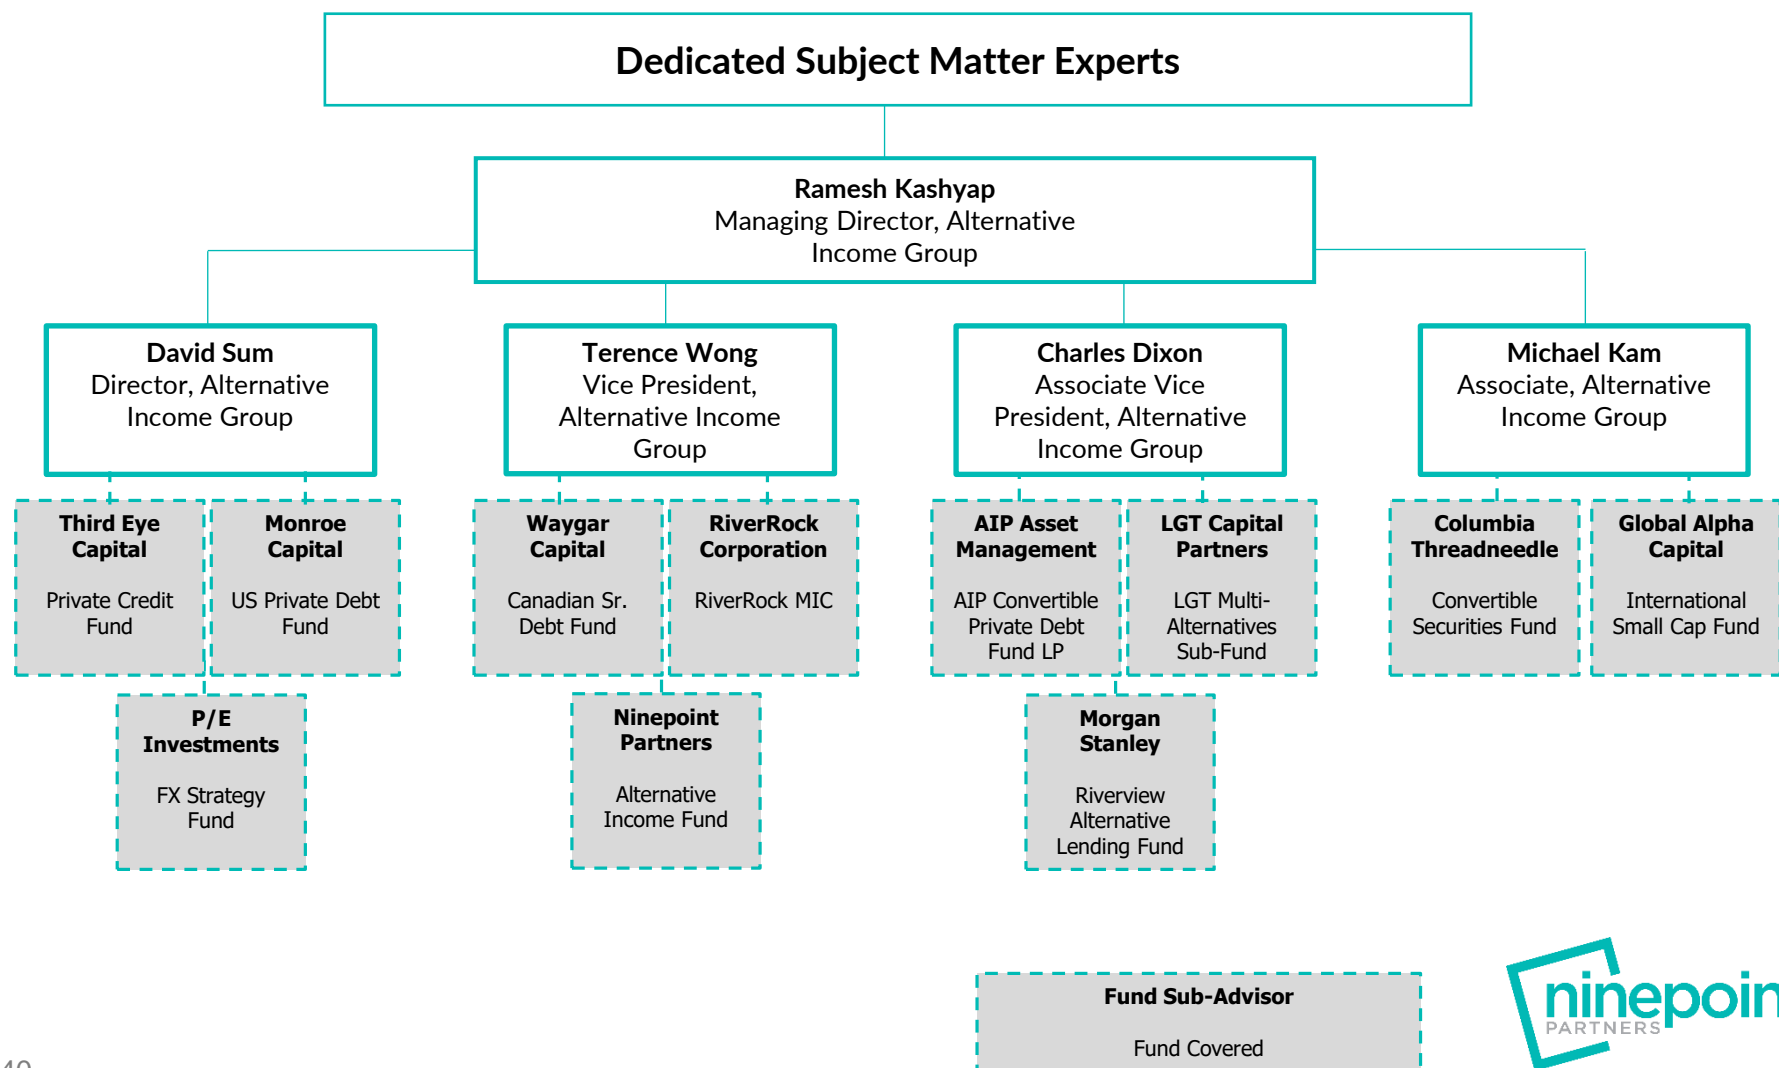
Dedicated Subject Matter Experts

**Ramesh Kashyap**
Managing Director, Alternative Income Group

**David Sum**
Director, Alternative Income Group

**Terence Wong**
Vice President, Alternative Income Group

**Charles Dixon**
Associate Vice President, Alternative Income Group

**Michael Kam**
Associate, Alternative Income Group

**Third Eye Capital**
Private Credit Fund

**Monroe Capital**
US Private Debt Fund

**Waygar Capital**
Canadian Sr. Debt Fund

**RiverRock Corporation**
RiverRock MIC

**AIP Asset Management**
AIP Convertible Private Debt Fund LP

**LGT Capital Partners**
LGT Multi-Alternatives Sub-Fund

**Columbia Threadneedle**
Convertible Securities Fund

**Global Alpha Capital**
International Small Cap Fund

**P/E Investments**
FX Strategy Fund

**Ninepoint Partners**
Alternative Income Fund

**Morgan Stanley**
Riverview Alternative Lending Fund

**Fund Sub-Advisor**
Fund Covered

ninepoin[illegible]
PARTNERS

40